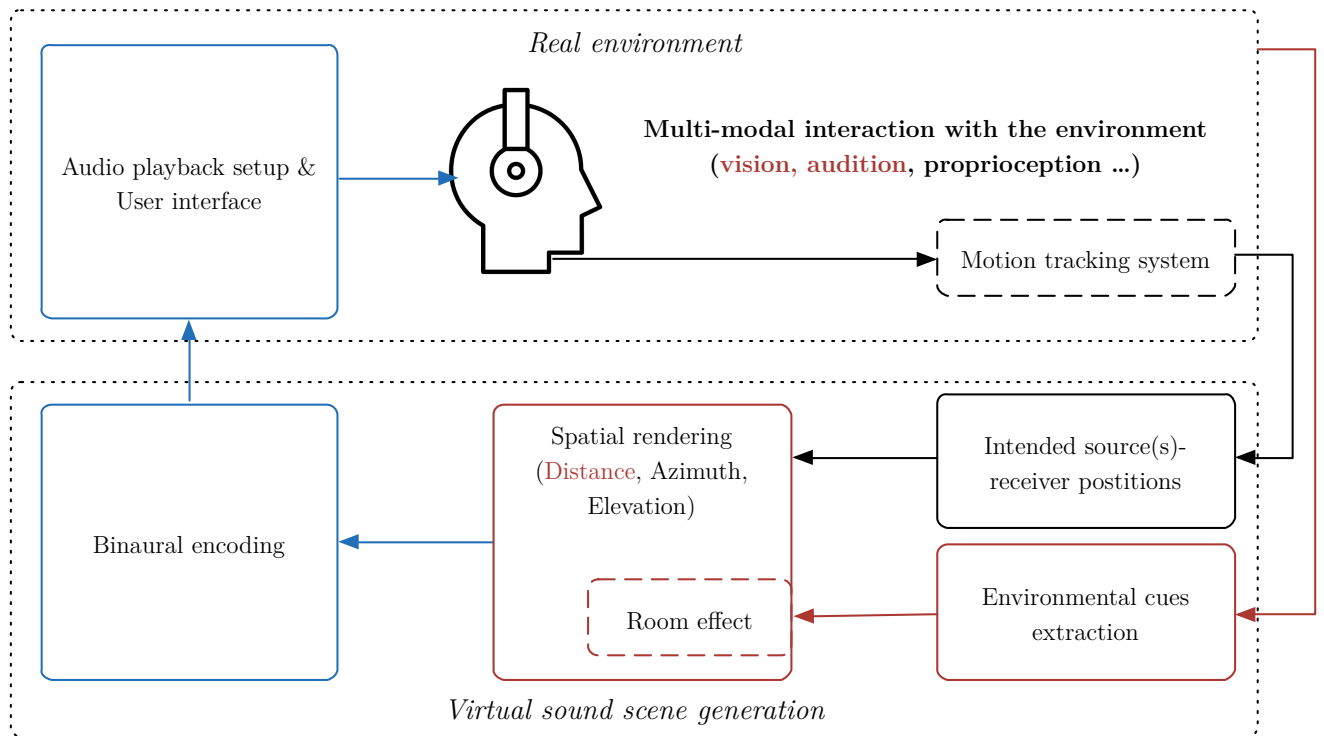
Real environment

Audio playback setup & User interface

Multi-modal interaction with the environment (vision, audition, proprioception ...)

Motion tracking system

Binaural encoding

Spatial rendering (Distance, Azimuth, Elevation)

Room effect

Intended source(s)-receiver postitions

Environmental cues extraction

Virtual sound scene generation